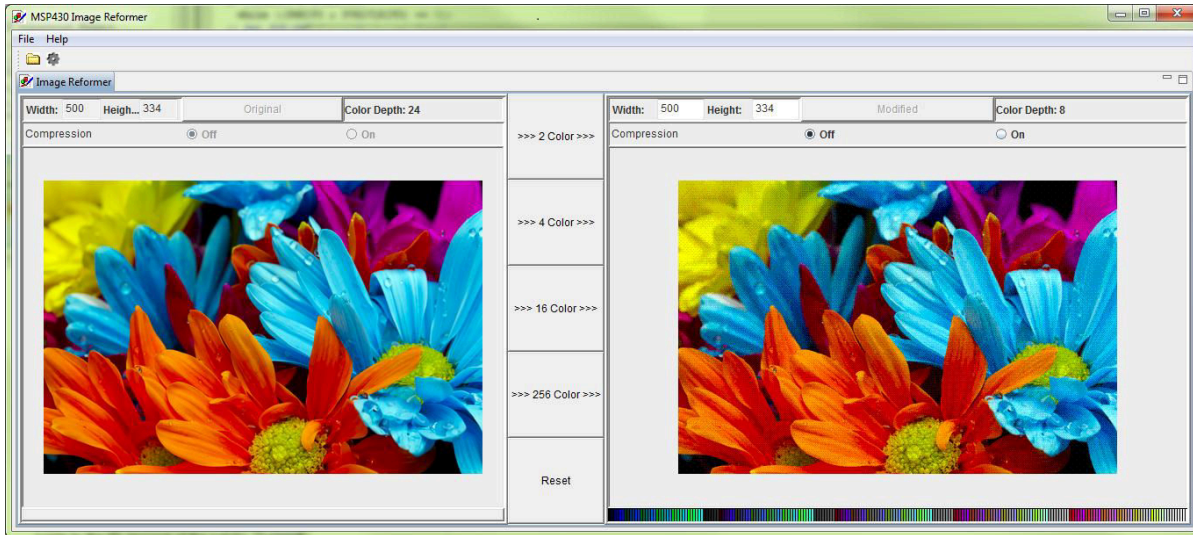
MSP430 Image Reformer

File Help

Image Reformer

Width: 500 Heigh... 334 Original Color Depth: 24

Compression Off On

>>> 2 Color >>>

>>> 4 Color >>>

>>> 16 Color >>>

>>> 256 Color >>>

Reset

Width: 500 Height: 334 Modified Color Depth: 8

Compression Off On